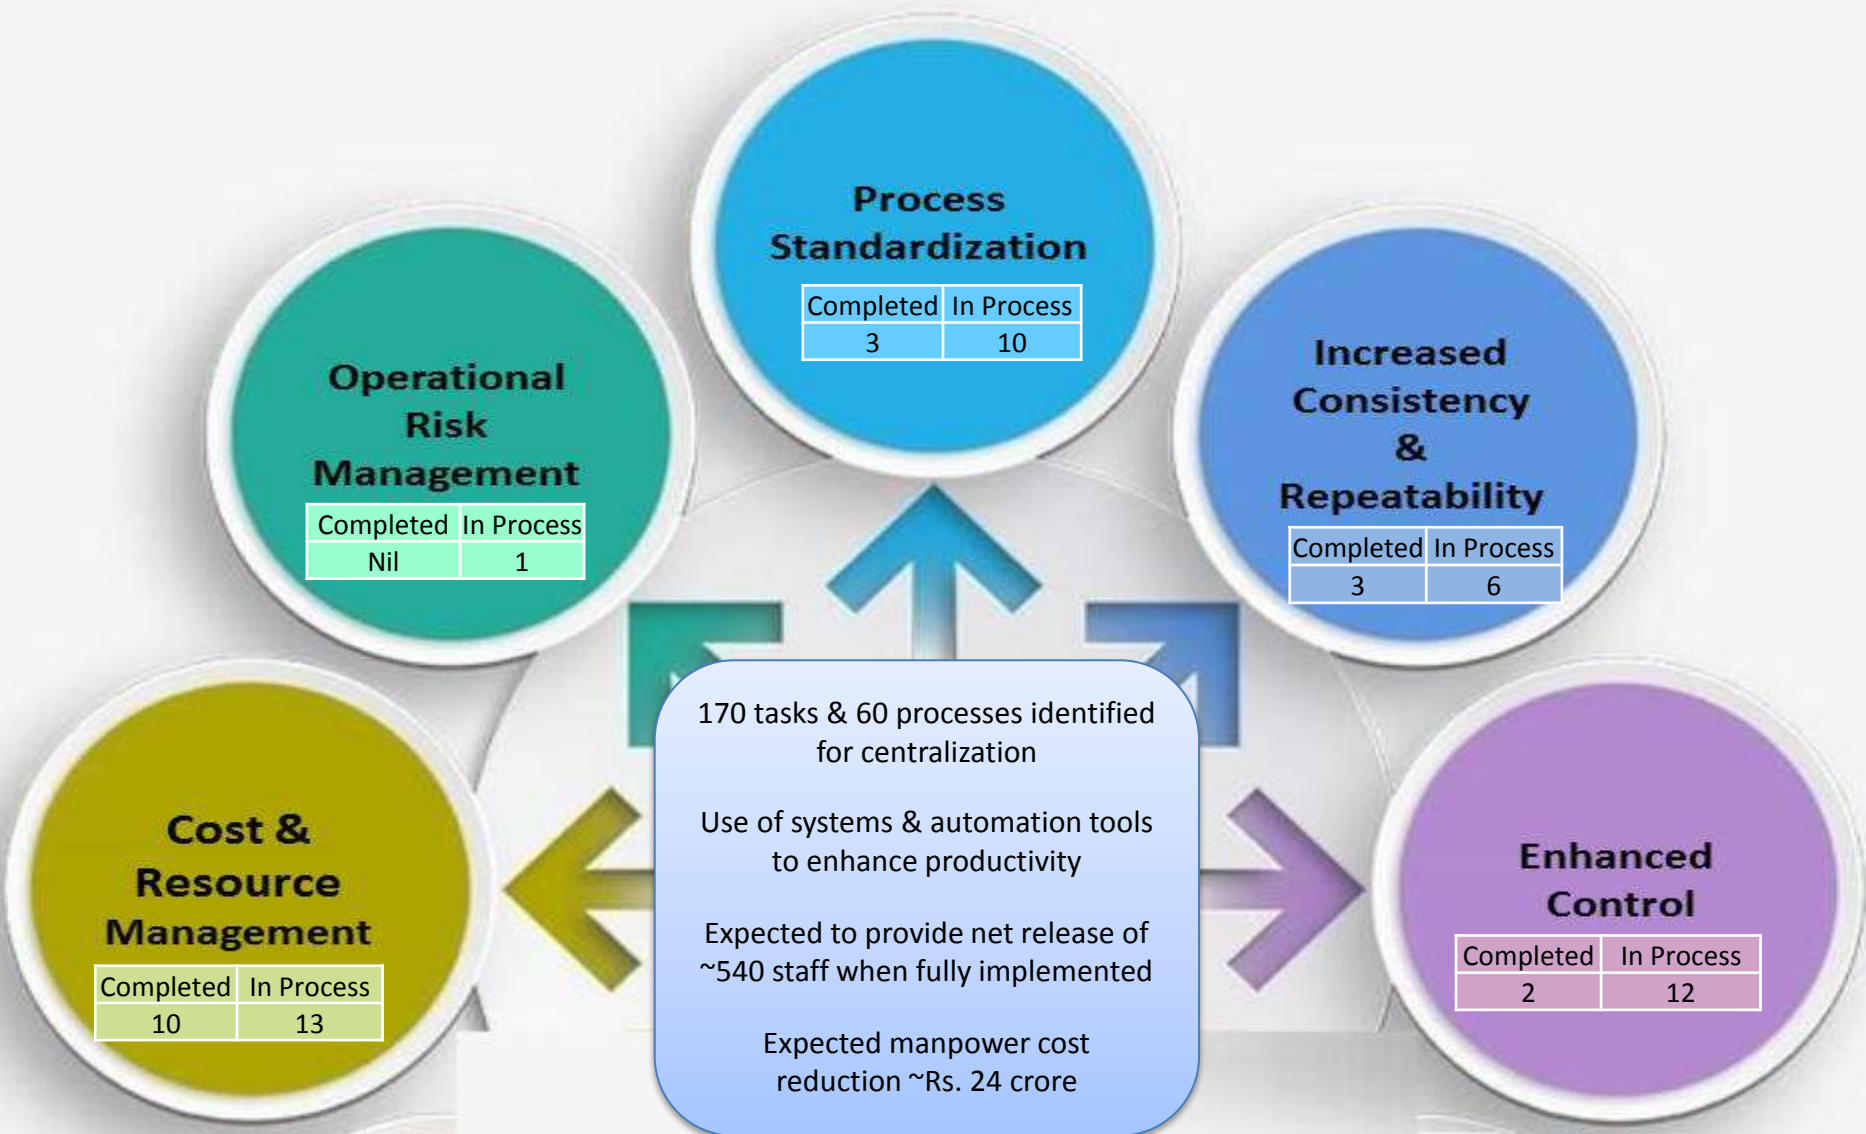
Process Standardization

| Completed | In Process |
|---|---|
| 3 | 10 |

Operational Risk Management

| Completed | In Process |
|---|---|
| Nil | 1 |

Increased Consistency & Repeatability

| Completed | In Process |
|---|---|
| 3 | 6 |

Cost & Resource Management

| Completed | In Process |
|---|---|
| 10 | 13 |

170 tasks & 60 processes identified for centralization

Use of systems & automation tools to enhance productivity

Expected to provide net release of ~540 staff when fully implemented

Expected manpower cost reduction ~Rs. 24 crore

Enhanced Control

| Completed | In Process |
|---|---|
| 2 | 12 |